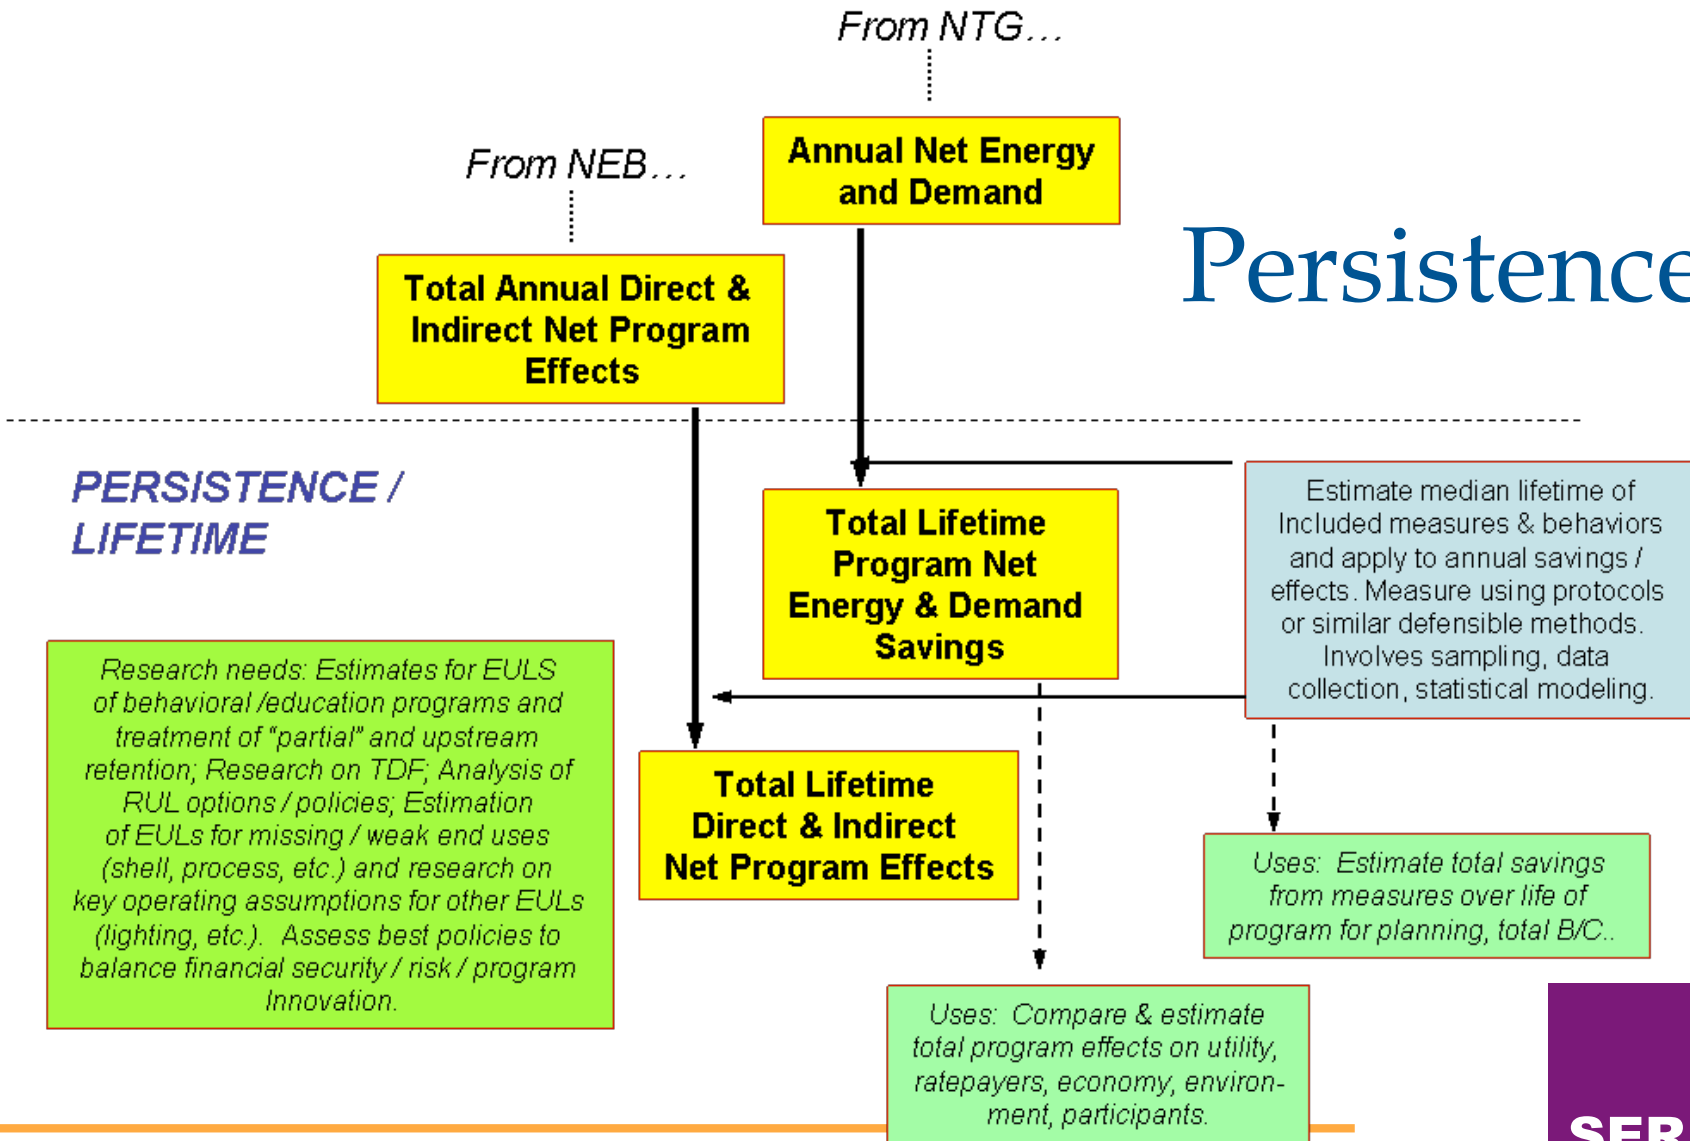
From NTG…

From NEB…

Annual Net Energy and Demand

Persistence

Total Annual Direct & Indirect Net Program Effects

PERSISTENCE / LIFETIME

Total Lifetime Program Net Energy & Demand Savings

Estimate median lifetime of Included measures & behaviors and apply to annual savings / effects. Measure using protocols or similar defensible methods. Involves sampling, data collection, statistical modeling.

Research needs: Estimates for EULS of behavioral /education programs and treatment of "partial" and upstream retention; Research on TDF; Analysis of RUL options / policies; Estimation of EULs for missing / weak end uses (shell, process, etc.) and research on key operating assumptions for other EULs (lighting, etc.). Assess best policies to balance financial security / risk / program Innovation.

Total Lifetime Direct & Indirect Net Program Effects

Uses: Estimate total savings from measures over life of program for planning, total B/C..

Uses: Compare & estimate total program effects on utility, ratepayers, economy, environment, participants.

SER